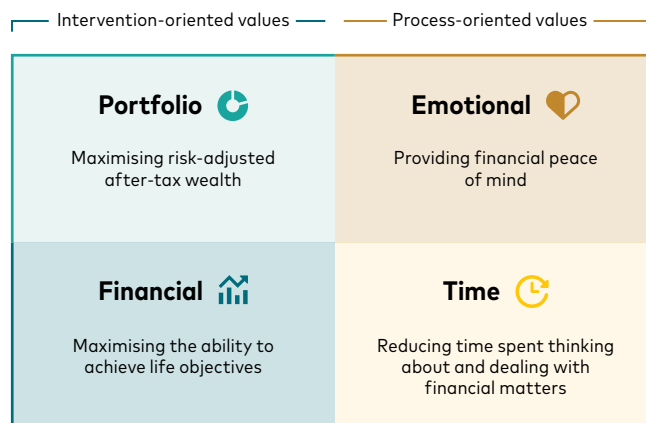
Intervention-oriented values

Process-oriented values

Portfolio

Maximising risk-adjusted after-tax wealth

Emotional

Providing financial peace of mind

Financial

Maximising the ability to achieve life objectives

Time

Reducing time spent thinking about and dealing with financial matters